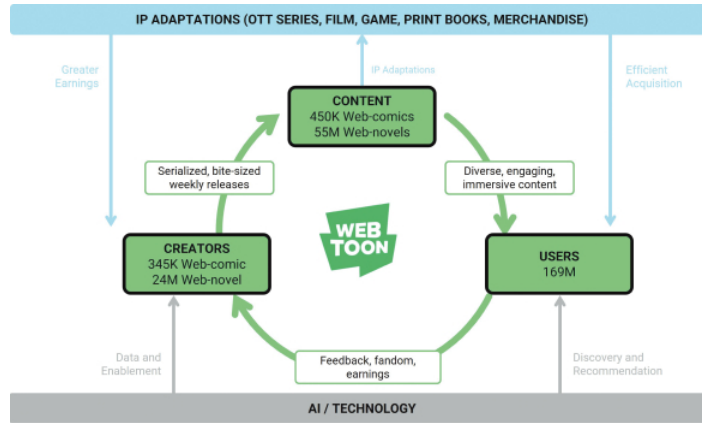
IP ADAPTATIONS (OTT SERIES, FILM, GAME, PRINT BOOKS, MERCHANDISE)

Greater Earnings

IP Adaptations

Efficient Acquisition

CONTENT
450K Web-comics
55M Web-novels

Serialized, bite-sized weekly releases

Diverse, engaging, immersive content

WEB TOON

CREATORS
345K Web-comic
24M Web-novel

USERS
169M

Feedback, fandom, earnings

Data and Enablement

Discovery and Recommendation

AI / TECHNOLOGY